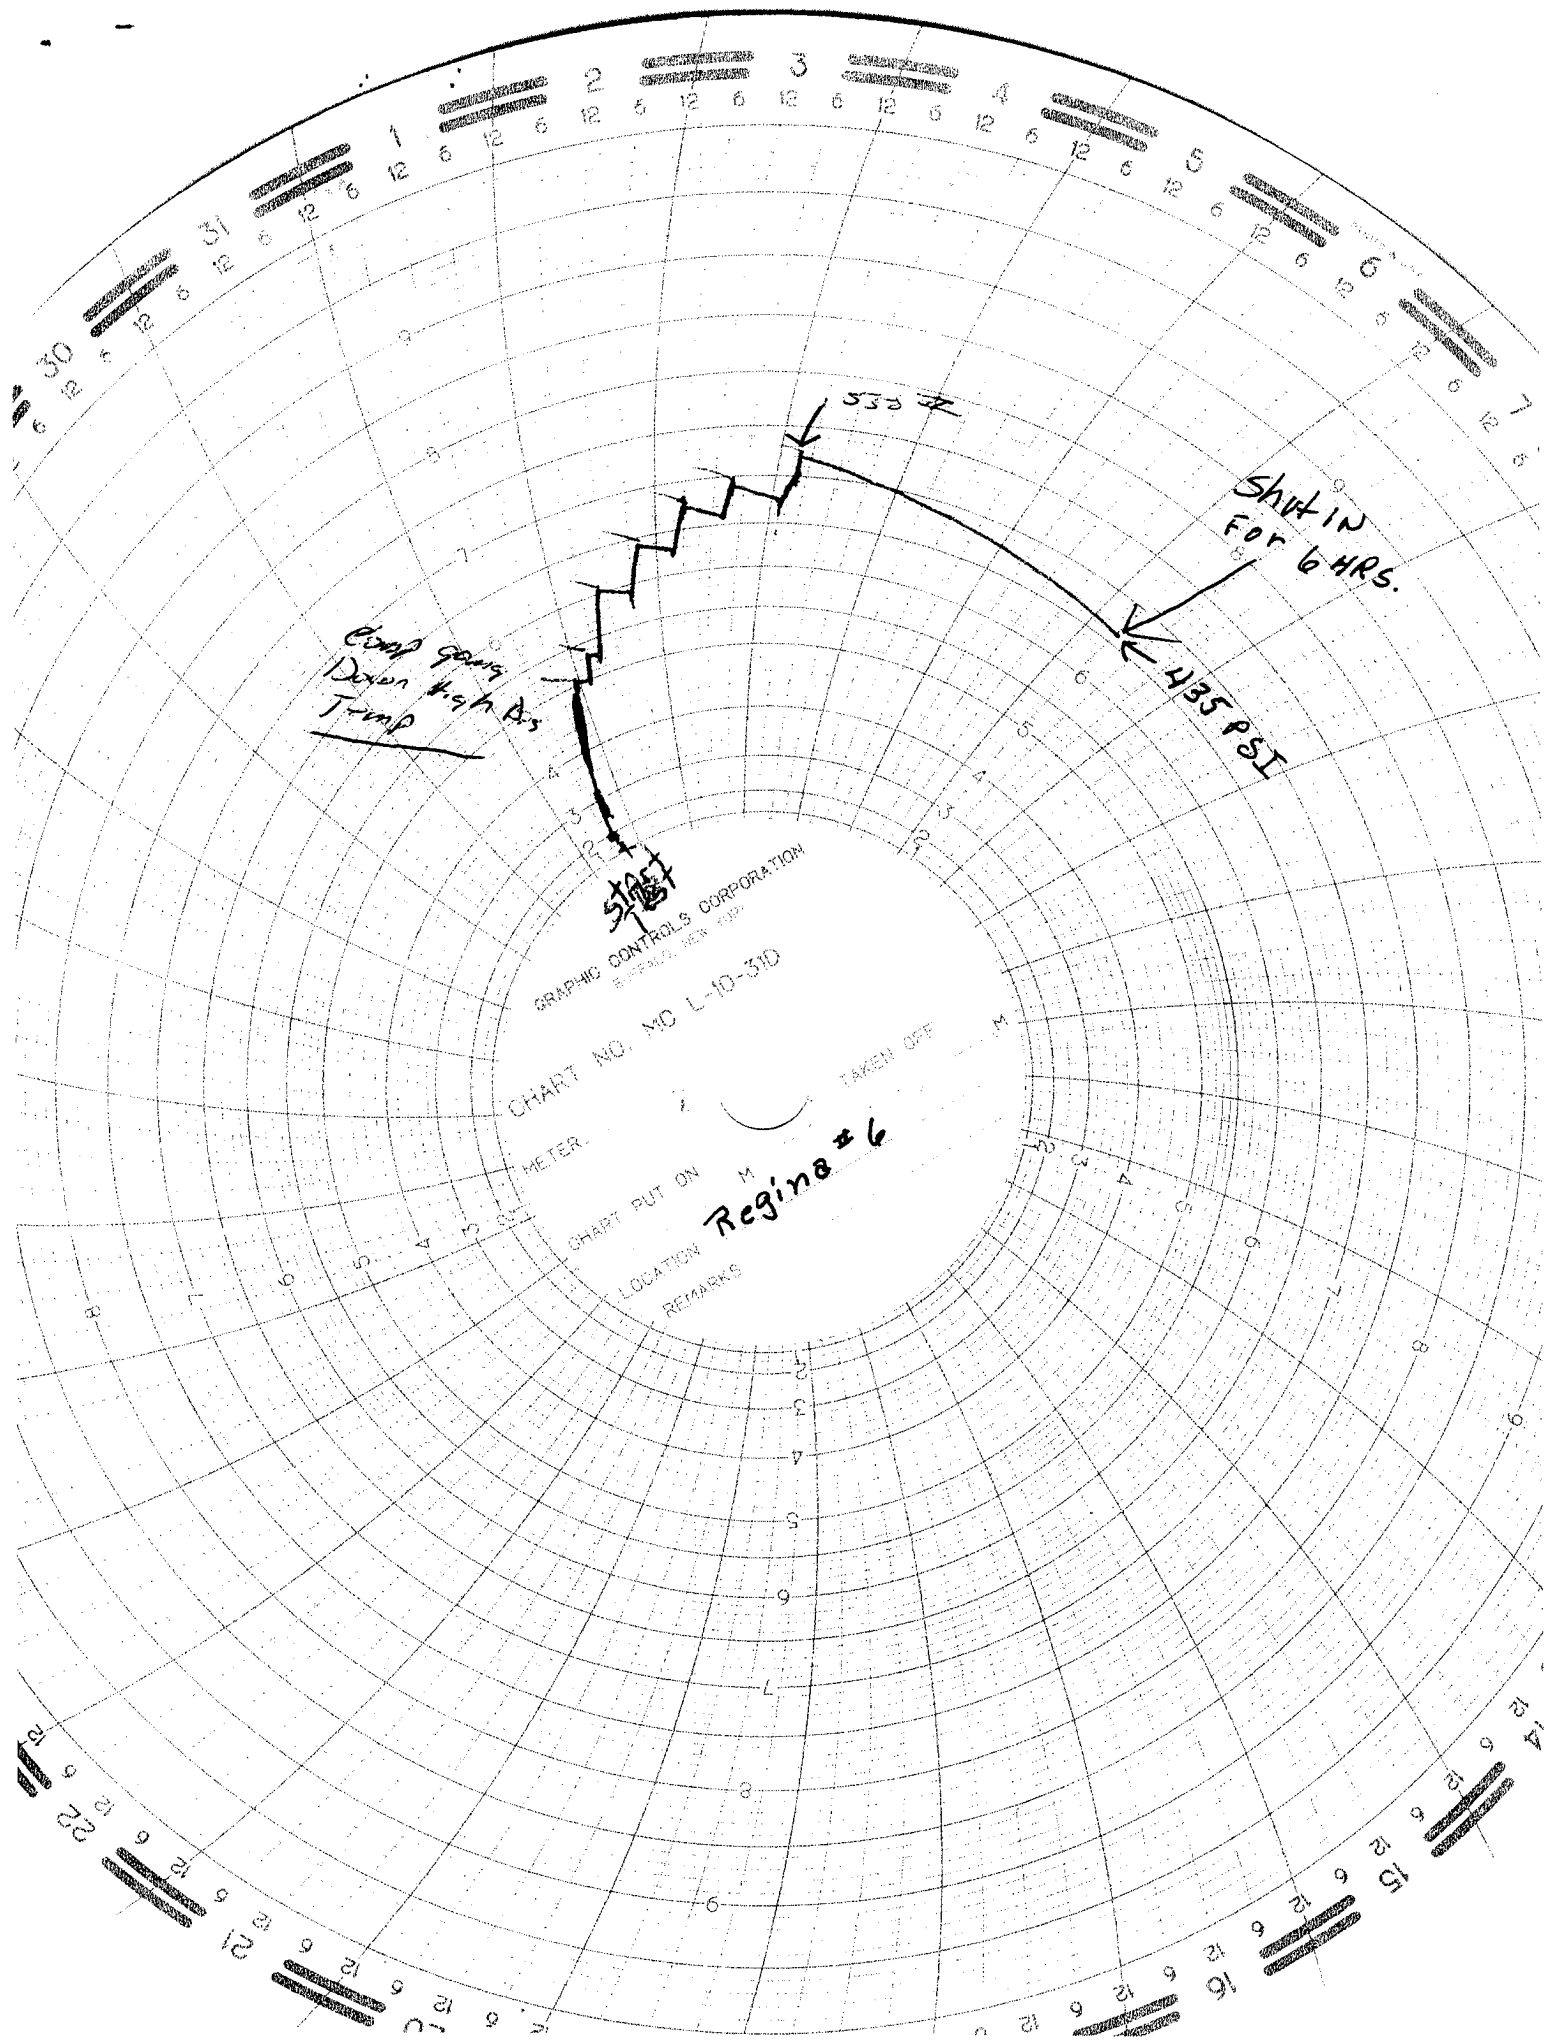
1 2 3 4 5 6 7
30 31
12 6 12 6 12 6 12 6 12 6 12 6 12 6 12 6 12 6 12 6

9
8
7
6
5
4
3
2

535 #

Shut IN For 6 HRS.

435 PSI

Comp going Down high Ars Trimp

Start

GRAPHIC CONTROLS CORPORATION
BUFFALO, NEW YORK

CHART NO. MC L-10-310

METER

TAKEN OFF M

CHART PUT ON M

LOCATION Regina #6

REMARKS

2 3 4 5 6 7 8 9

14 15 16 21 22